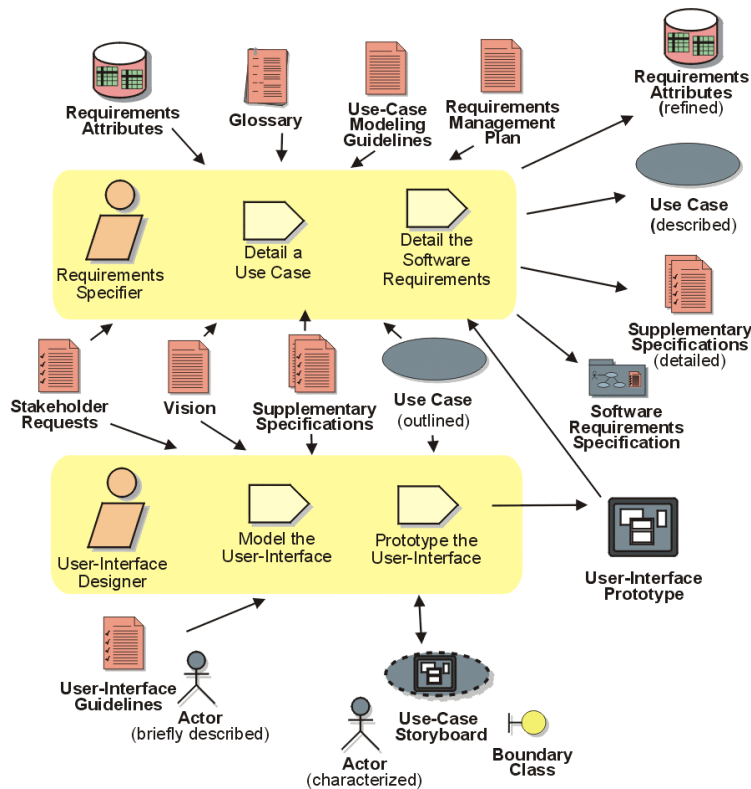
Requirements Attributes

Glossary

Use-Case Modeling Guidelines

Requirements Management Plan

Requirements Attributes (refined)

Requirements Specifier

Detail a Use Case

Detail the Software Requirements

Use Case (described)

Supplementary Specifications (detailed)

Software Requirements Specification

Stakeholder Requests

Vision

Supplementary Specifications

Use Case (outlined)

User-Interface Designer

Model the User-Interface

Prototype the User-Interface

User-Interface Prototype

User-Interface Guidelines

Actor (briefly described)

Use-Case Storyboard

Boundary Class

Actor (characterized)